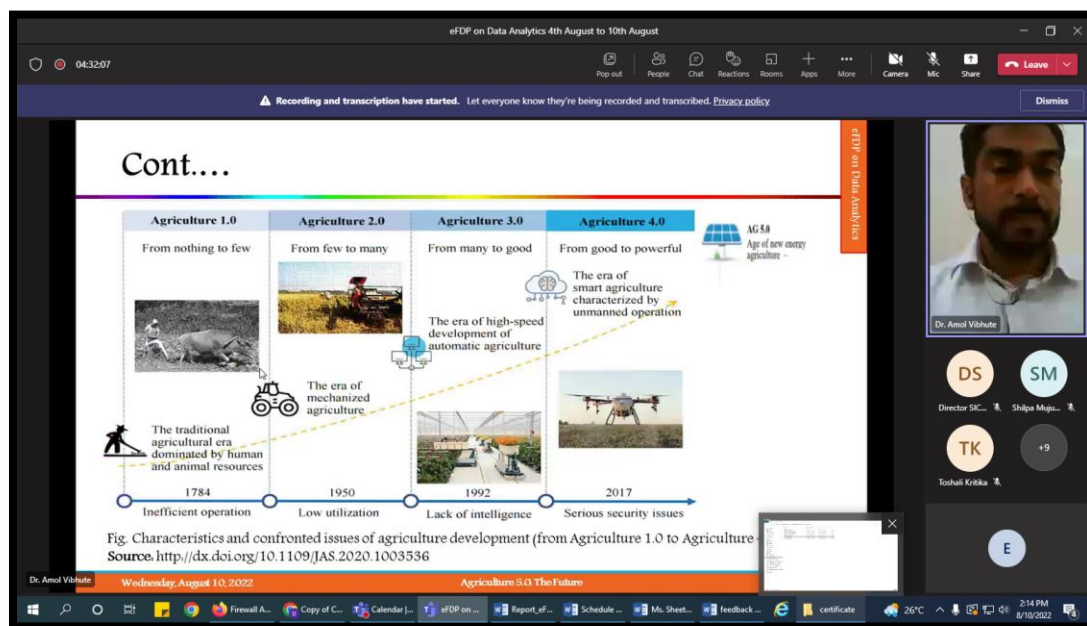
eFDP on Data Analytics 4th August to 10th August

04:32:07

Pop out People Chat Reactions Rooms Apps More Camera Mic Share Leave

Recording and transcription have started. Let everyone know they're being recorded and transcribed. Privacy policy

Dismiss

Cont….

eFDP on Data Analytics

Agriculture 1.0
From nothing to few

Agriculture 2.0
From few to many

Agriculture 3.0
From many to good

Agriculture 4.0
From good to powerful

AG 5.0
Age of new energy agriculture

The era of smart agriculture characterized by unmanned operation

The era of high-speed development of automatic agriculture

The era of mechanized agriculture

The traditional agricultural era dominated by human and animal resources

1784
Inefficient operation

1950
Low utilization

1992
Lack of intelligence

2017
Serious security issues

Fig. Characteristics and confronted issues of agriculture development (from Agriculture 1.0 to Agriculture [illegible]
Source. http://dx.doi.org/10.1109/JAS.2020.1003536

Wednesday, August 10, 2022

Agriculture 5.0 The Future

Dr. Amol Vibhute

Dr. Amol Vibhute

DS
Director SIC...

SM
Shilpa Muju...

TK
Toshali Kritika

+9

E

Firewall A... Copy of C... Calendar |... eFDP on ... Report_eF... Schedule ... Ms. Sheet... feedback ... certificate

26°C

2:14 PM
8/10/2022